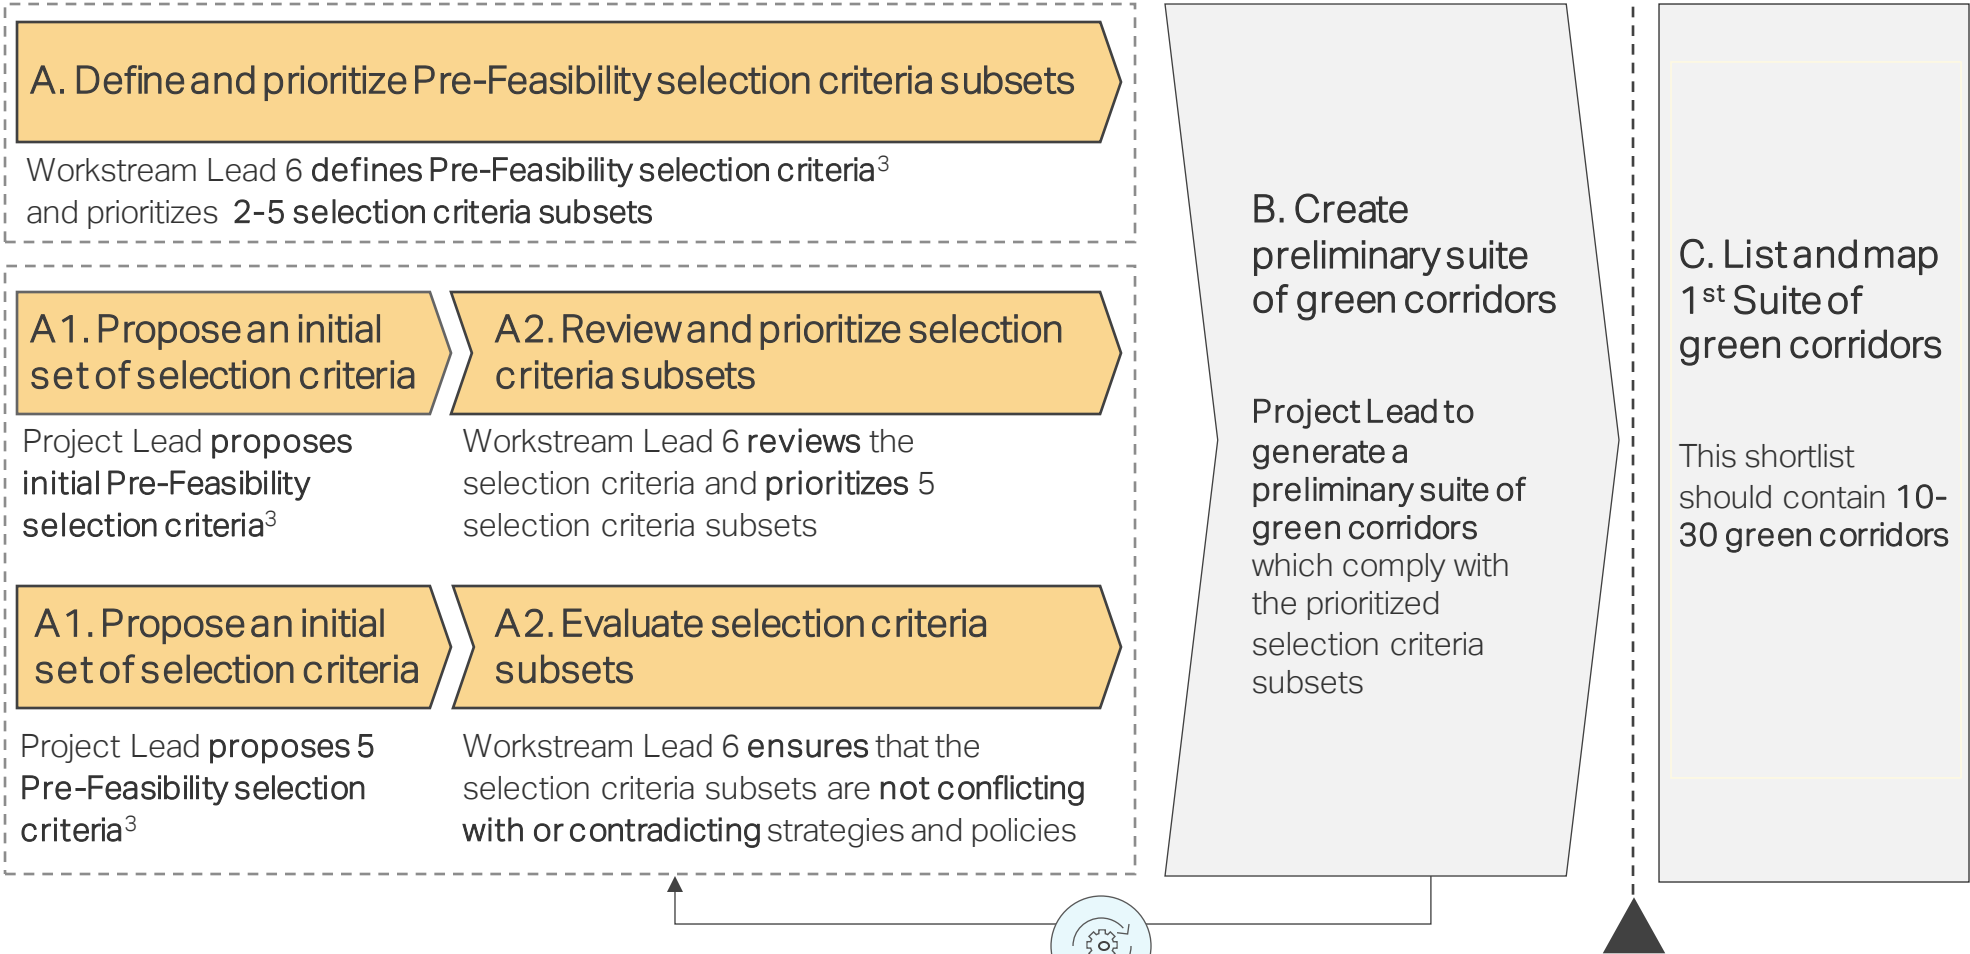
A. Define and prioritize Pre-Feasibility selection criteria subsets

Workstream Lead 6 defines Pre-Feasibility selection criteria$^3$ and prioritizes 2-5 selection criteria subsets

A1. Propose an initial set of selection criteria

Project Lead proposes initial Pre-Feasibility selection criteria$^3$

A2. Review and prioritize selection criteria subsets

Workstream Lead 6 reviews the selection criteria and prioritizes 5 selection criteria subsets

A1. Propose an initial set of selection criteria

Project Lead proposes 5 Pre-Feasibility selection criteria$^3$

A2. Evaluate selection criteria subsets

Workstream Lead 6 ensures that the selection criteria subsets are not conflicting with or contradicting strategies and policies

B. Create preliminary suite of green corridors

Project Lead to generate a preliminary suite of green corridors which comply with the prioritized selection criteria subsets

C. List and map 1$^{st}$ Suite of green corridors

This shortlist should contain 10-30 green corridors